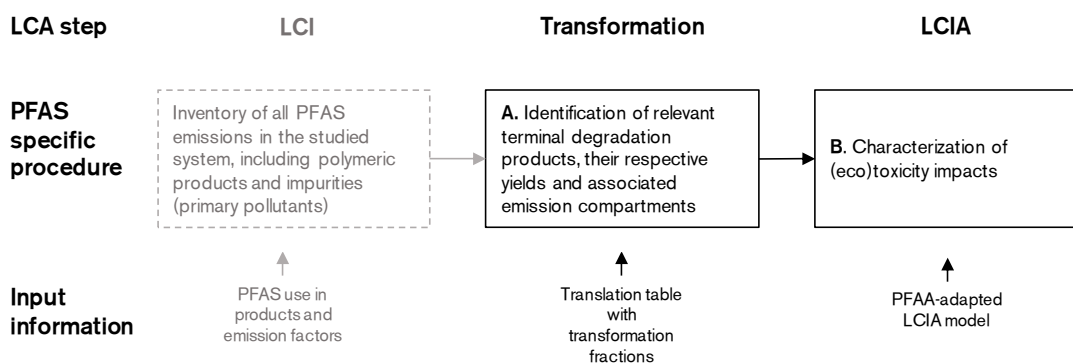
LCA step

LCI

Transformation

LCIA

PFAS specific procedure

Inventory of all PFAS emissions in the studied system, including polymeric products and impurities (primary pollutants)

A. Identification of relevant terminal degradation products, their respective yields and associated emission compartments

B. Characterization of (eco)toxicity impacts

Input information

PFAS use in products and emission factors

Translation table with transformation fractions

PFAA-adapted LCIA model